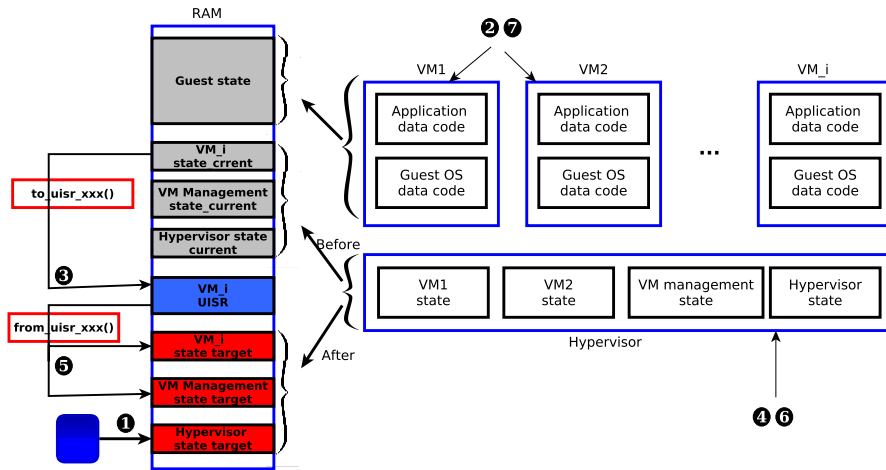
RAM

Guest state

VM_i state_crrent

to_uisr_xxx()

VM Management state_current

Hypervisor state current

3

VM_i UISR

from_uisr_xxx()

VM_i state target

5

VM Management state target

1

Hypervisor state target

2 7

VM1

VM2

VM_i

Application data code

Guest OS data code

Application data code

Guest OS data code

...

Application data code

Guest OS data code

Before

VM1 state

VM2 state

VM management state

Hypervisor state

After

Hypervisor

4 6